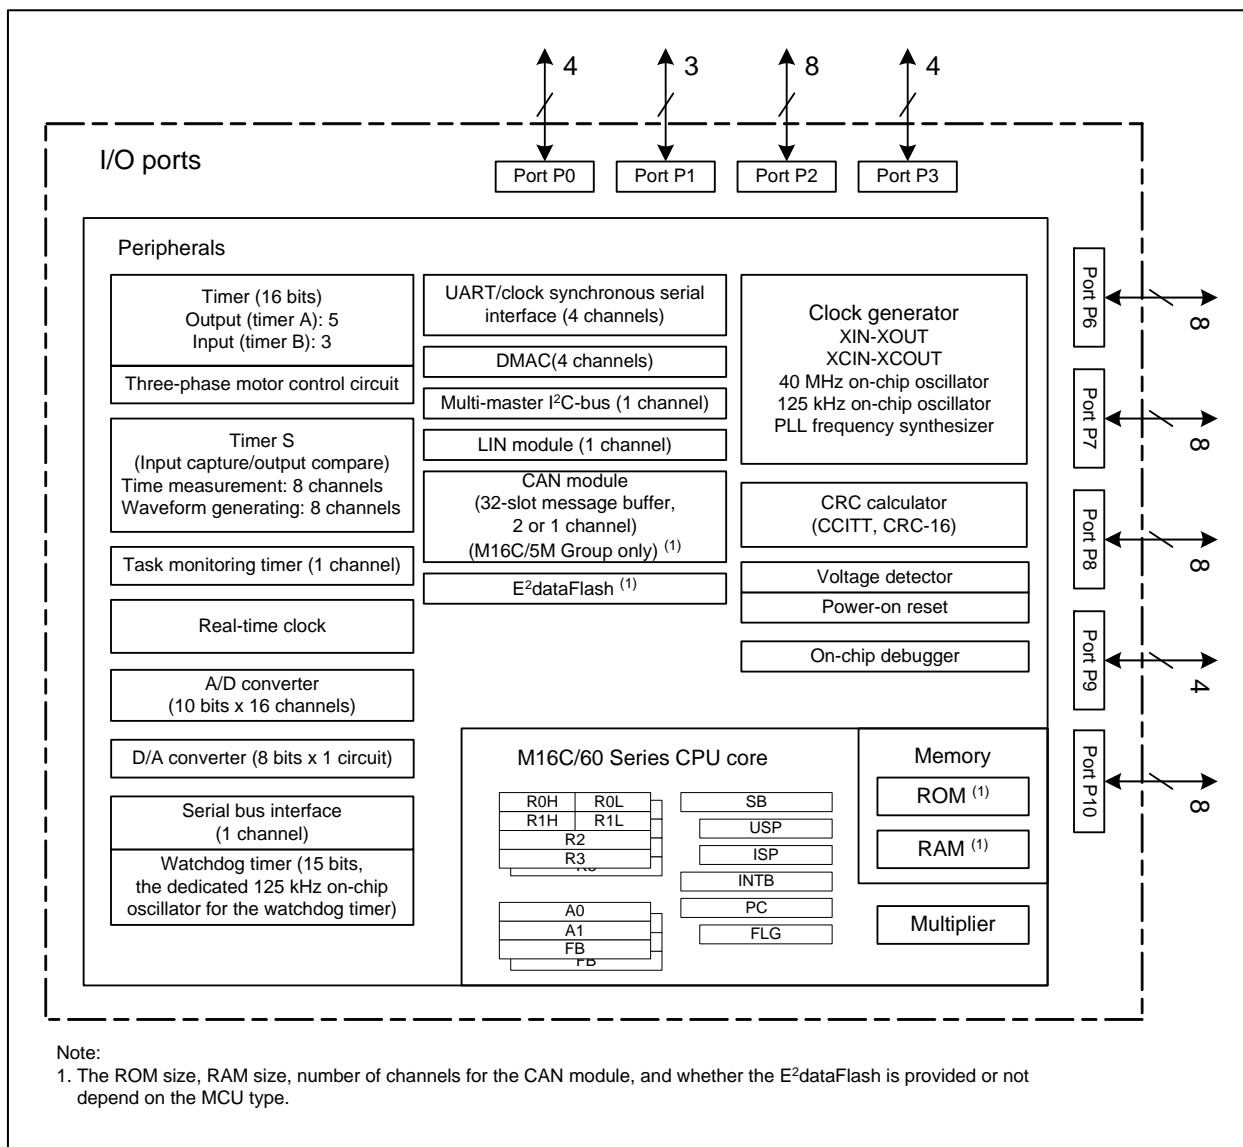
4
3
8
4

I/O ports

Port P0
Port P1
Port P2
Port P3

Peripherals

Timer (16 bits)
Output (timer A): 5
Input (timer B): 3

Three-phase motor control circuit

Timer S
(Input capture/output compare)
Time measurement: 8 channels
Waveform generating: 8 channels

Task monitoring timer (1 channel)

Real-time clock

A/D converter
(10 bits x 16 channels)

D/A converter (8 bits x 1 circuit)

Serial bus interface
(1 channel)

Watchdog timer (15 bits, the dedicated 125 kHz on-chip oscillator for the watchdog timer)

UART/clock synchronous serial interface (4 channels)

DMAC(4 channels)

Multi-master I$^2$C-bus (1 channel)

LIN module (1 channel)

CAN module
(32-slot message buffer, 2 or 1 channel)
(M16C/5M Group only) $^{(1)}$

E$^2$dataFlash $^{(1)}$

Clock generator
XIN-XOUT
XCIN-XCOUT
40 MHz on-chip oscillator
125 kHz on-chip oscillator
PLL frequency synthesizer

CRC calculator
(CCITT, CRC-16)

Voltage detector

Power-on reset

On-chip debugger

M16C/60 Series CPU core

R0H R0L
R1H R1L
R2
R3
R3

A0
A1
FB
FB

SB
USP
ISP
INTB
PC
FLG

Memory

ROM $^{(1)}$

RAM $^{(1)}$

Multiplier

Port P6
8
Port P7
8
Port P8
8
Port P9
4
Port P10
8

Note:
1. The ROM size, RAM size, number of channels for the CAN module, and whether the E$^2$dataFlash is provided or not depend on the MCU type.